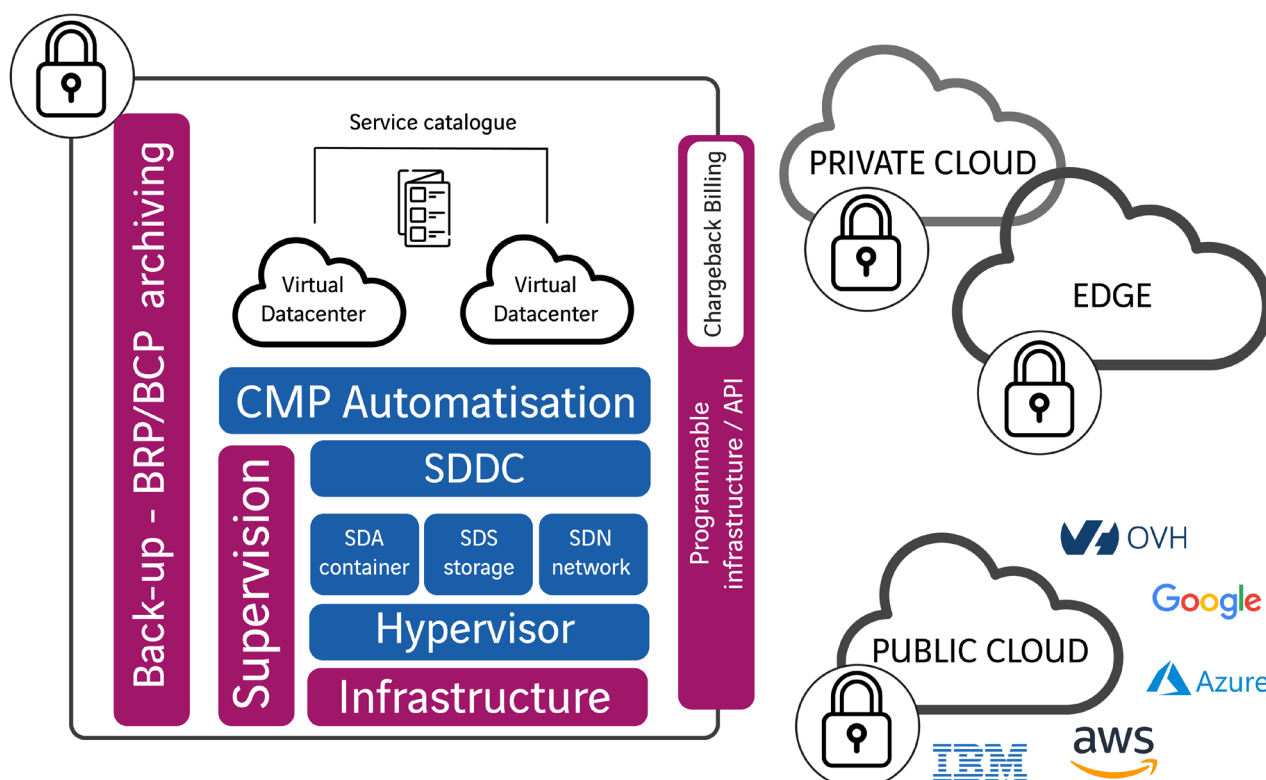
Back-up - BRP/BCP archiving

Service catalogue

Virtual Datacenter

Virtual Datacenter

CMP Automatisation

Supervision

SDDC

SDA container

SDS storage

SDN network

Hypervisor

Infrastructure

Chargeback Billing

Programmable infrastructure / API

PRIVATE CLOUD

EDGE

OVH

Google

PUBLIC CLOUD

Azure

IBM

aws